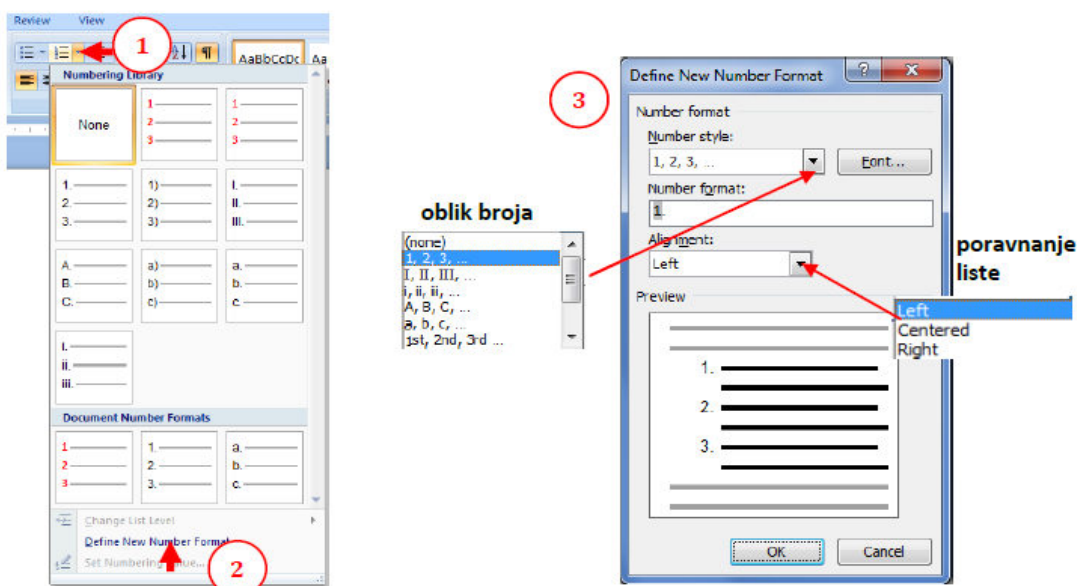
Review View

1

AaBbCcDc Aa

Numbering Library

None

1
2
3

1
2
3

1.
2.
3.

1)
2)
3)

I.
II.
III.

A.
B.
C.

a)
b)
c)

a.
b.
c.

i.
ii.
iii.

Document Number Formats

1
2
3

1.
2.
3.

a.
b.
c.

Change List Level

Define New Number Format...

Set Numbering Value...

2

oblik broja

(none)
1, 2, 3, ...
I, II, III, ...
i, ii, iii, ...
A, B, C, ...
a, b, c, ...
1st, 2nd, 3rd ...

3

Define New Number Format

?

X

Number format

Number style:

1, 2, 3, ...

Font...

Number format:

1.

Alignment:

Left

poravnanje liste

Left
Centered
Right

Preview

1.

2.

3.

OK

Cancel